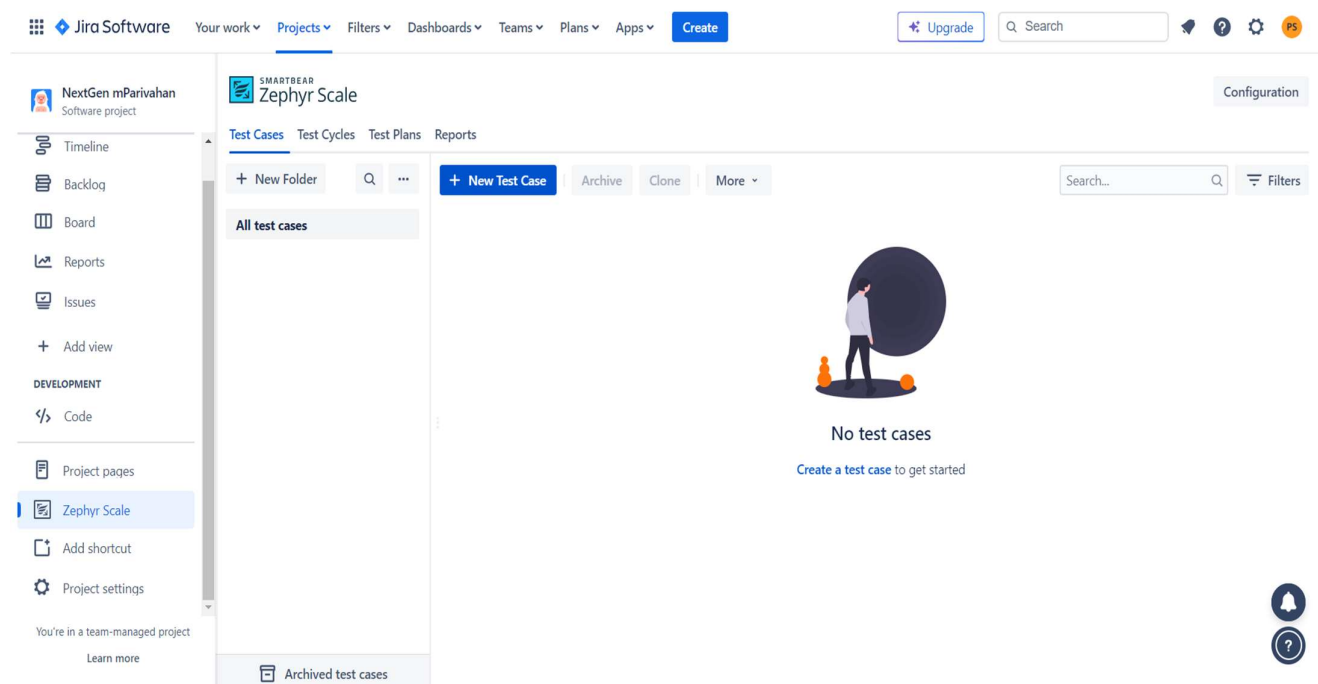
Jira Software Your work Projects Filters Dashboards Teams Plans Apps Create

Upgrade Search PS

NextGen mParivahan
Software project

Timeline
Backlog
Board
Reports
Issues
+ Add view

DEVELOPMENT
Code

Project pages
Zephyr Scale
Add shortcut
Project settings

You're in a team-managed project
Learn more

SMARTBEAR
Zephyr Scale

Configuration

Test Cases Test Cycles Test Plans Reports

+ New Folder

All test cases

Archived test cases

+ New Test Case Archive Clone More

Search...

Filters

No test cases

Create a test case to get started